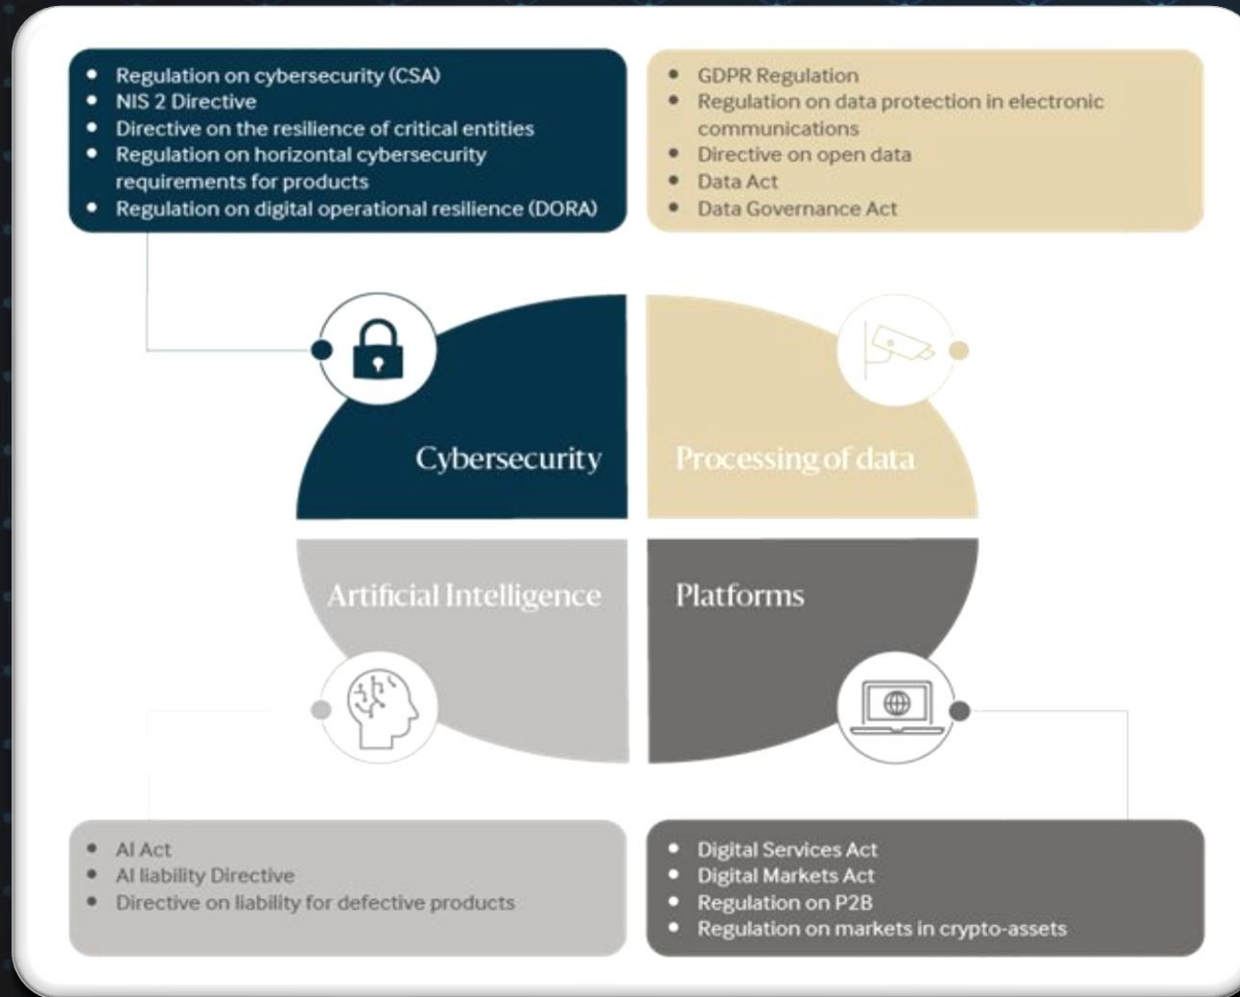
- Regulation on cybersecurity (CSA)
- NIS 2 Directive
- Directive on the resilience of critical entities
- Regulation on horizontal cybersecurity requirements for products
- Regulation on digital operational resilience (DORA)

- GDPR Regulation
- Regulation on data protection in electronic communications
- Directive on open data
- Data Act
- Data Governance Act

Cybersecurity

Processing of data

Artificial Intelligence

Platforms

- AI Act
- AI liability Directive
- Directive on liability for defective products

- Digital Services Act
- Digital Markets Act
- Regulation on P2B
- Regulation on markets in crypto-assets